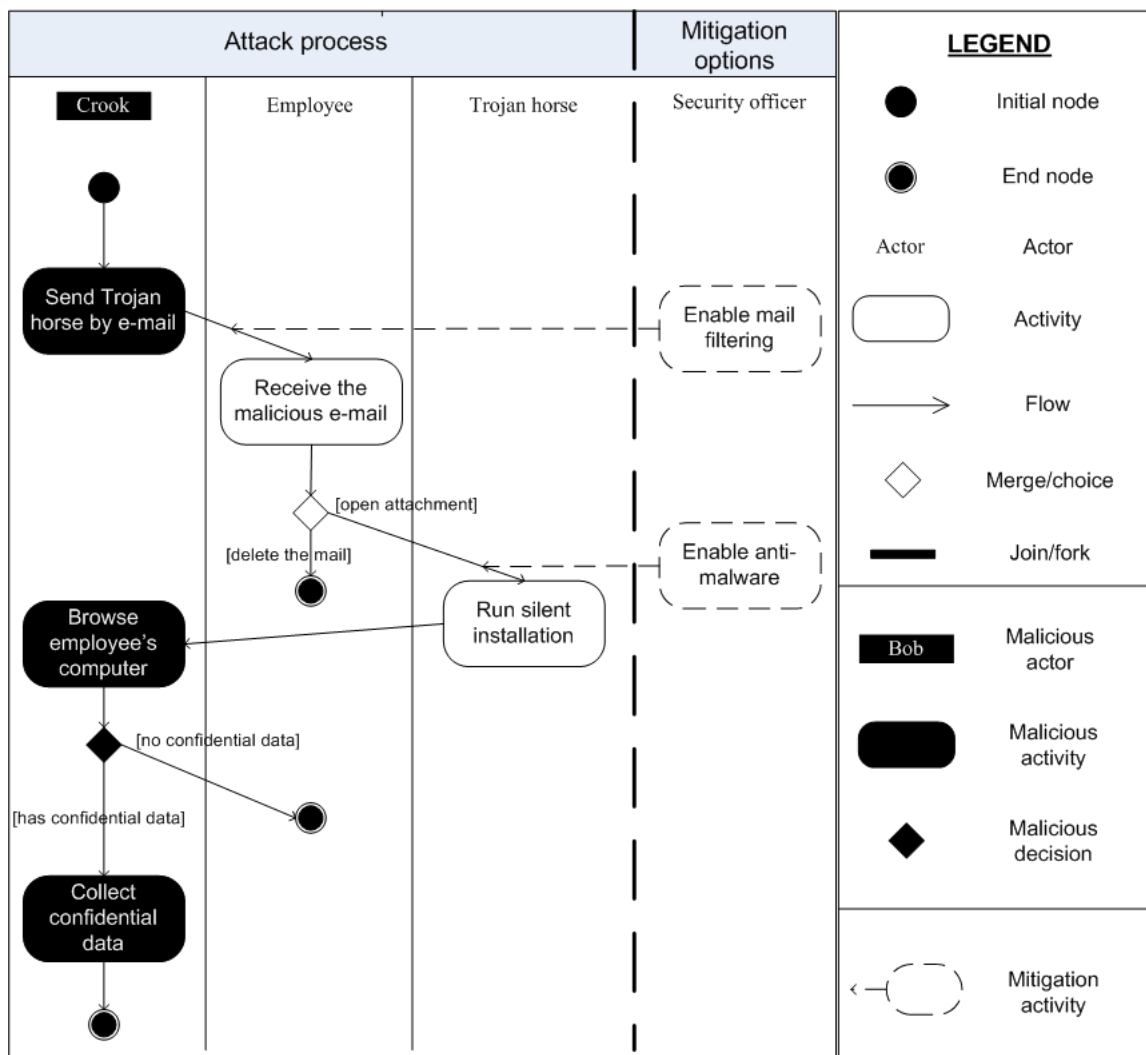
Attack process

Mitigation options

LEGEND

Crook

Employee

Trojan horse

Security officer

Send Trojan horse by e-mail

Enable mail filtering

Receive the malicious e-mail

[open attachment]

[delete the mail]

Enable anti-malware

Run silent installation

Browse employee's computer

[no confidential data]

[has confidential data]

Collect confidential data

Initial node

End node

Actor

Actor

Activity

Flow

Merge/choice

Join/fork

Bob

Malicious actor

Malicious activity

Malicious decision

Mitigation activity